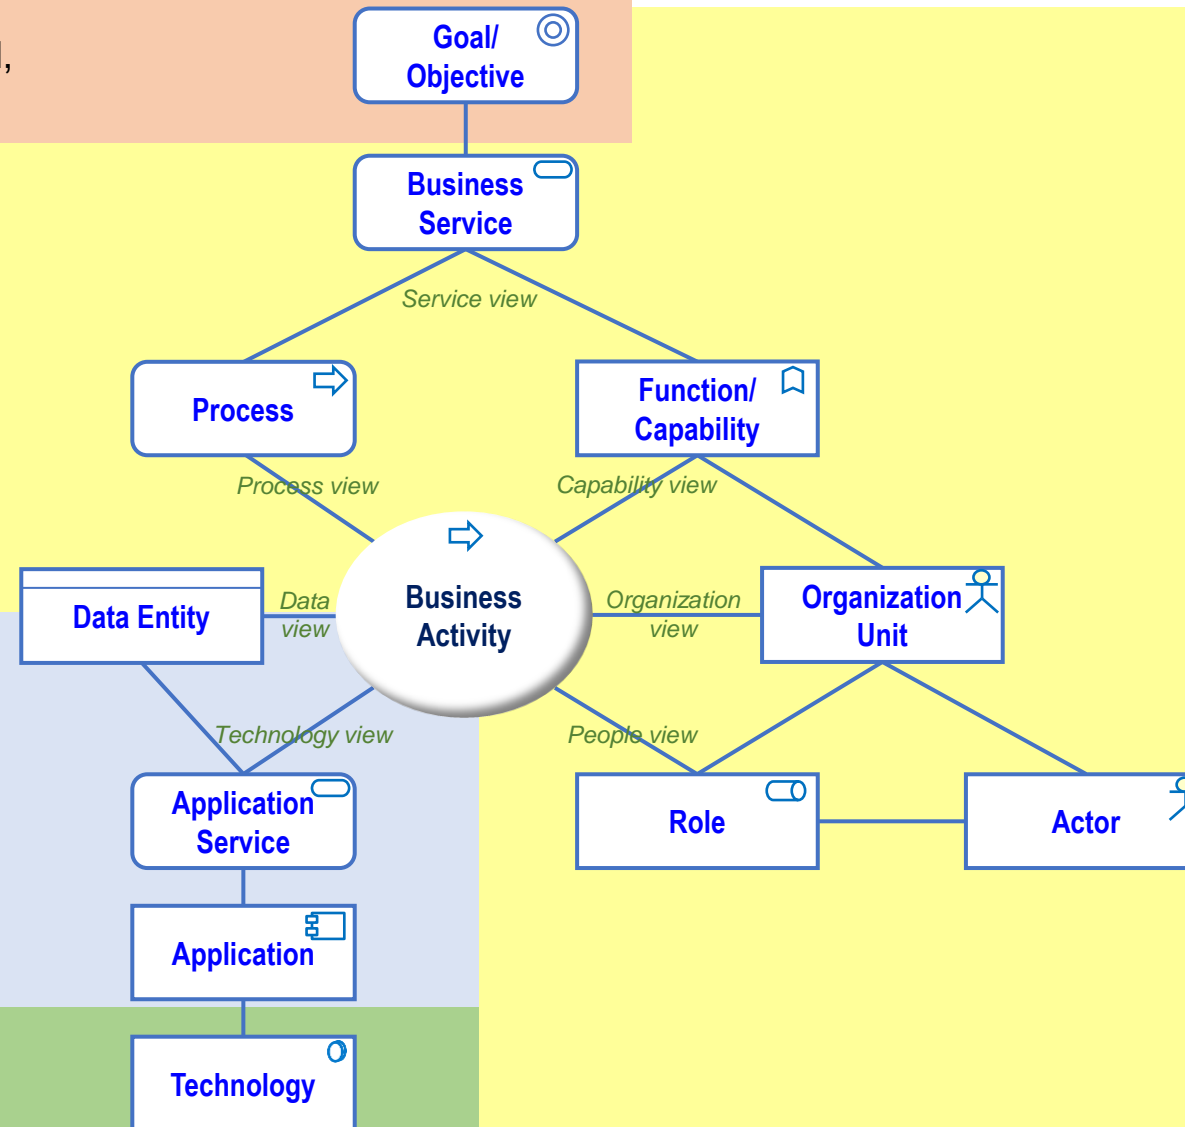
],

Goal/ Objective

Business Service

Service view

Process

Function/ Capability

Process view

Capability view

Data Entity

Data view

Business Activity

Organization view

Organization Unit

Technology view

People view

Application Service

Role

Actor

Application

Technology